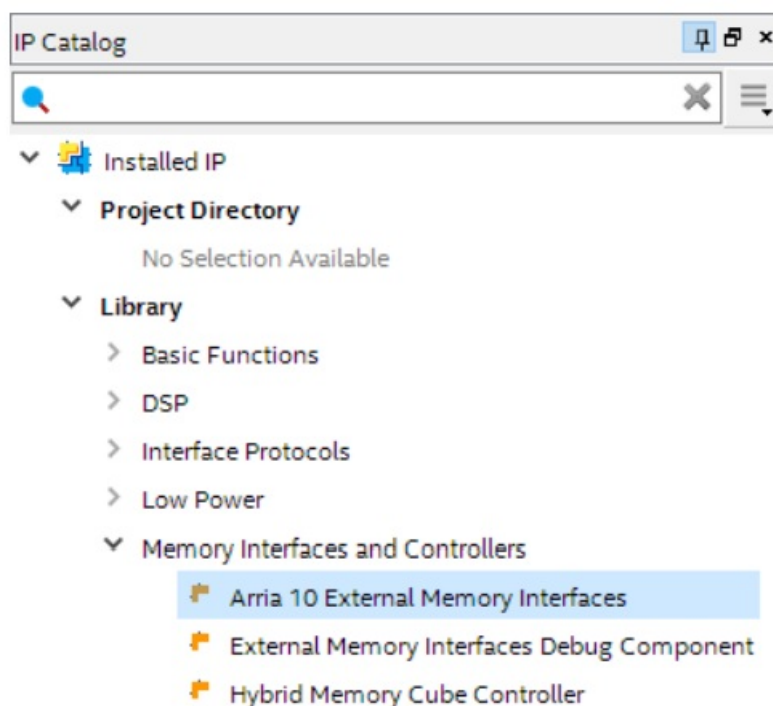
IP Catalog

Installed IP

Project Directory

No Selection Available

Library

Basic Functions

DSP

Interface Protocols

Low Power

Memory Interfaces and Controllers

Arria 10 External Memory Interfaces

External Memory Interfaces Debug Component

Hybrid Memory Cube Controller